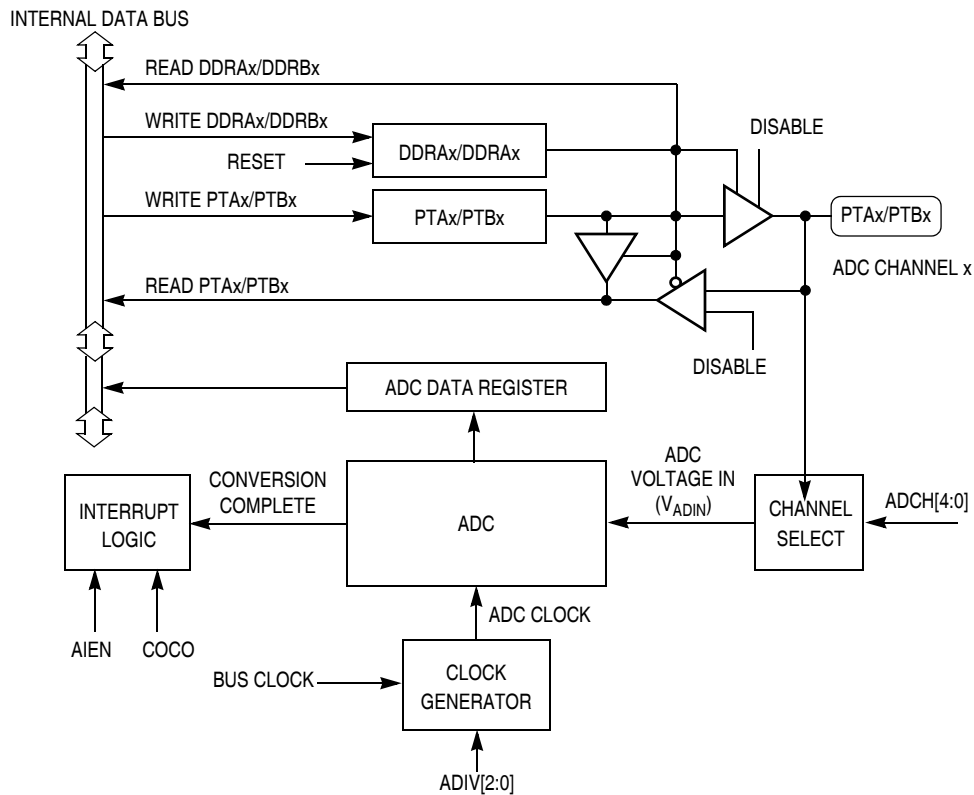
INTERNAL DATA BUS

READ DDRAx/DDRBx

WRITE DDRAx/DDRBx

RESET

DDRAx/DDRAx

DISABLE

WRITE PTAx/PTBx

PTAx/PTBx

PTAx/PTBx

ADC CHANNEL x

READ PTAx/PTBx

DISABLE

ADC DATA REGISTER

CONVERSION COMPLETE

INTERRUPT LOGIC

ADC

ADC VOLTAGE IN ($V_{ADIN}$)

CHANNEL SELECT

ADCH[4:0]

AIEN

COCO

ADC CLOCK

BUS CLOCK

CLOCK GENERATOR

ADIV[2:0]